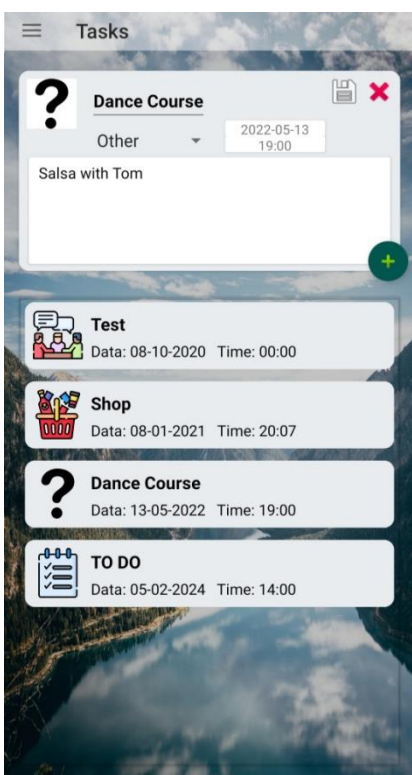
Tasks

?

Dance Course

Other

2022-05-13
19:00

Salsa with Tom

+

Test
Data: 08-10-2020 Time: 00:00

Shop
Data: 08-01-2021 Time: 20:07

?

Dance Course
Data: 13-05-2022 Time: 19:00

TO DO
Data: 05-02-2024 Time: 14:00